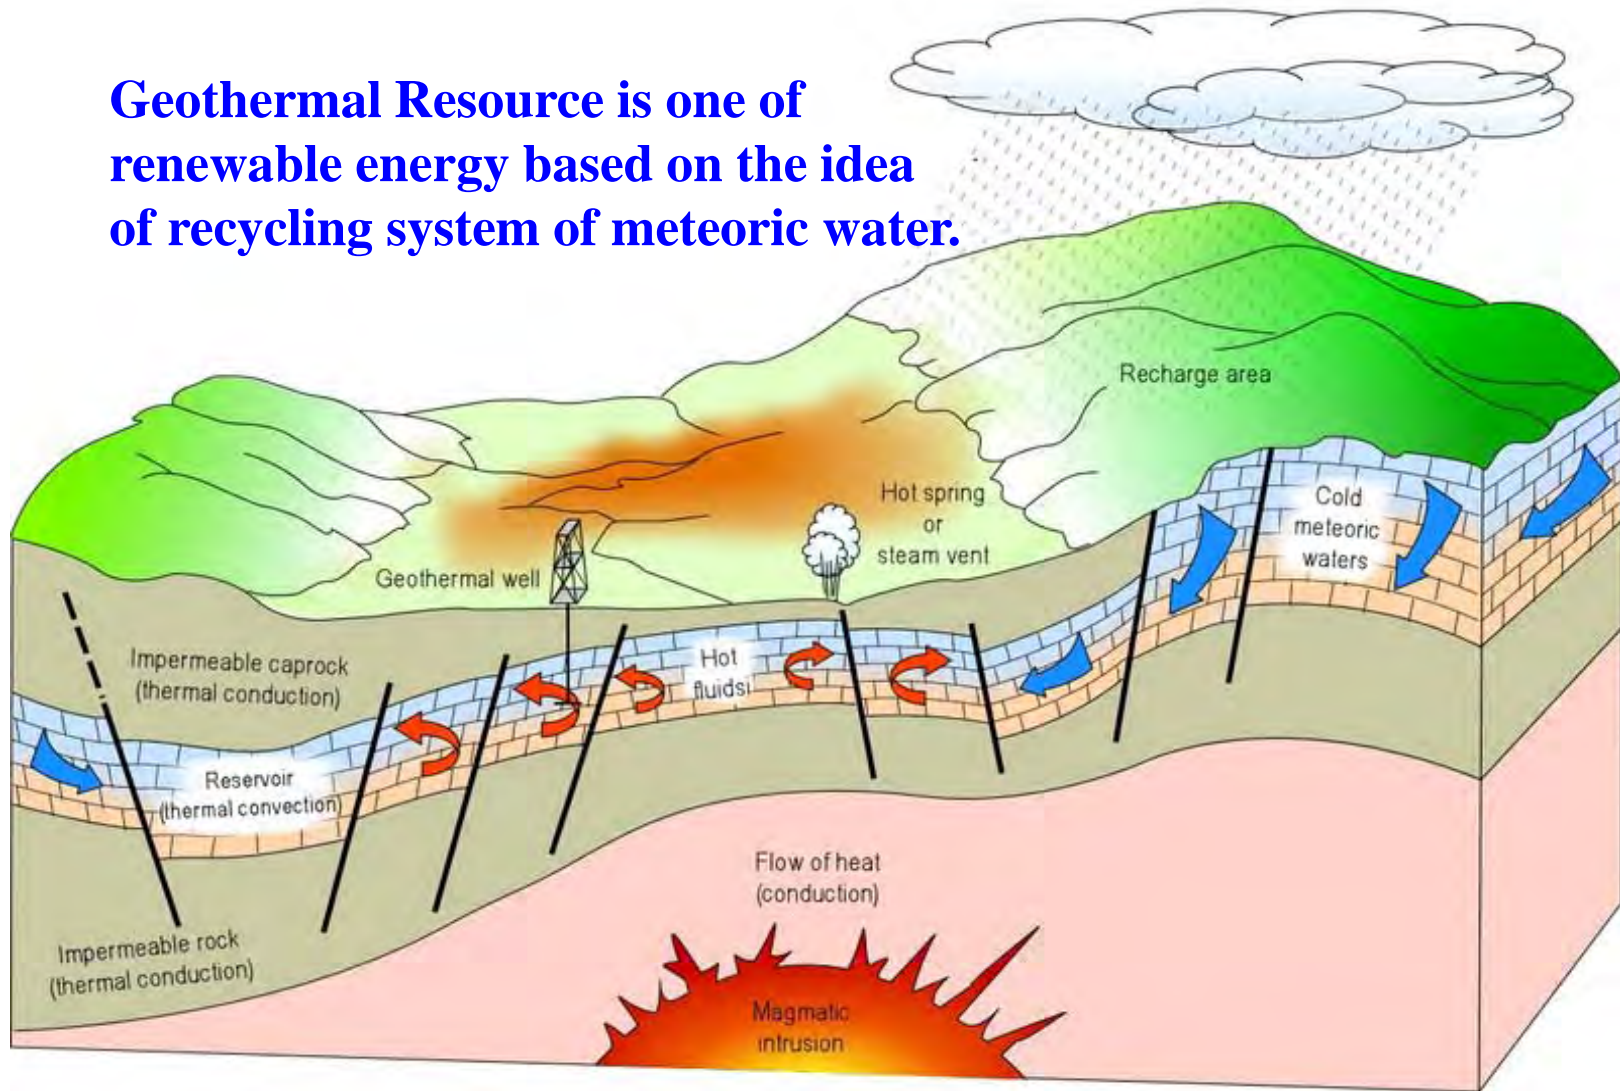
Geothermal Resource is one of renewable energy based on the idea of recycling system of meteoric water.

Recharge area

Hot spring or steam vent

Cold meteoric waters

Geothermal well

Impermeable caprock (thermal conduction)

Hot fluids

Reservoir (thermal convection)

Flow of heat (conduction)

Impermeable rock (thermal conduction)

Magmatic intrusion